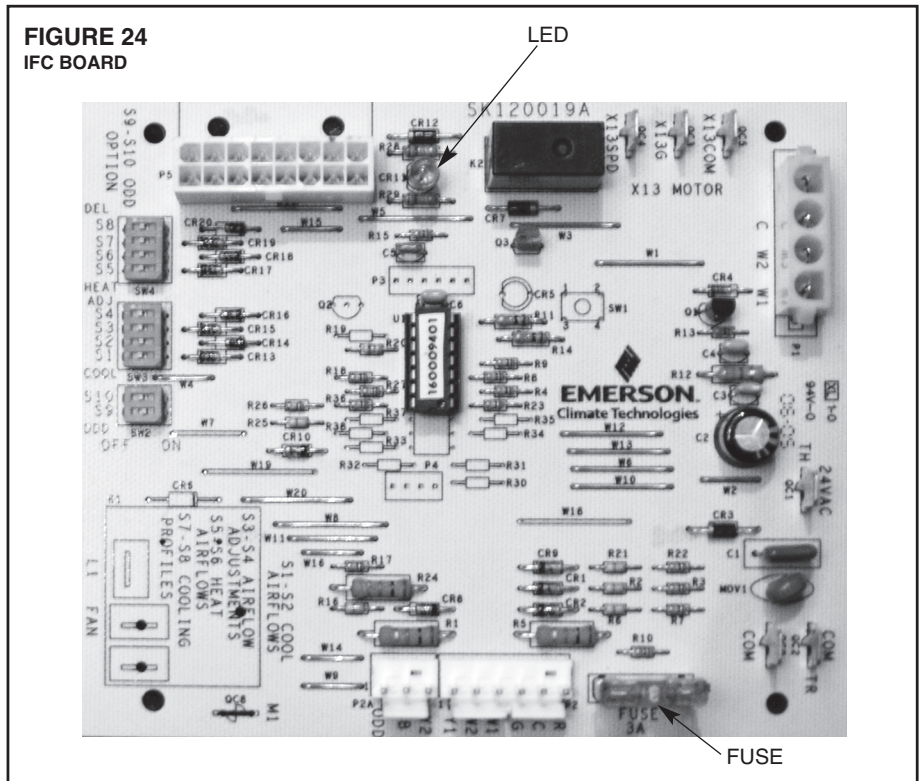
FIGURE 24
IFC BOARD

LED

FUSE

S9-S10 ODD OPTION
5K120019A
X13SPD X13G X13COM
X13 MOTOR
DEL
S8
S7
S6
S5
SW4
HEAT ADJ
S4
S3
S2
S1
SW3
COOL
S10
S9
SW2
ODD
OFF ON
EMERSON.
Climate Technologies
24VAC
TH
COM
COM TR
FUSE 3A
S3-S4 AIRFLOW ADJUSTMENTS
S5-S6 HEAT AIRFLOWS
S7-S8 COOLING PROFILES
S1-S2 COOL AIRFLOWS
L1 FAN
M1
C W2 W1